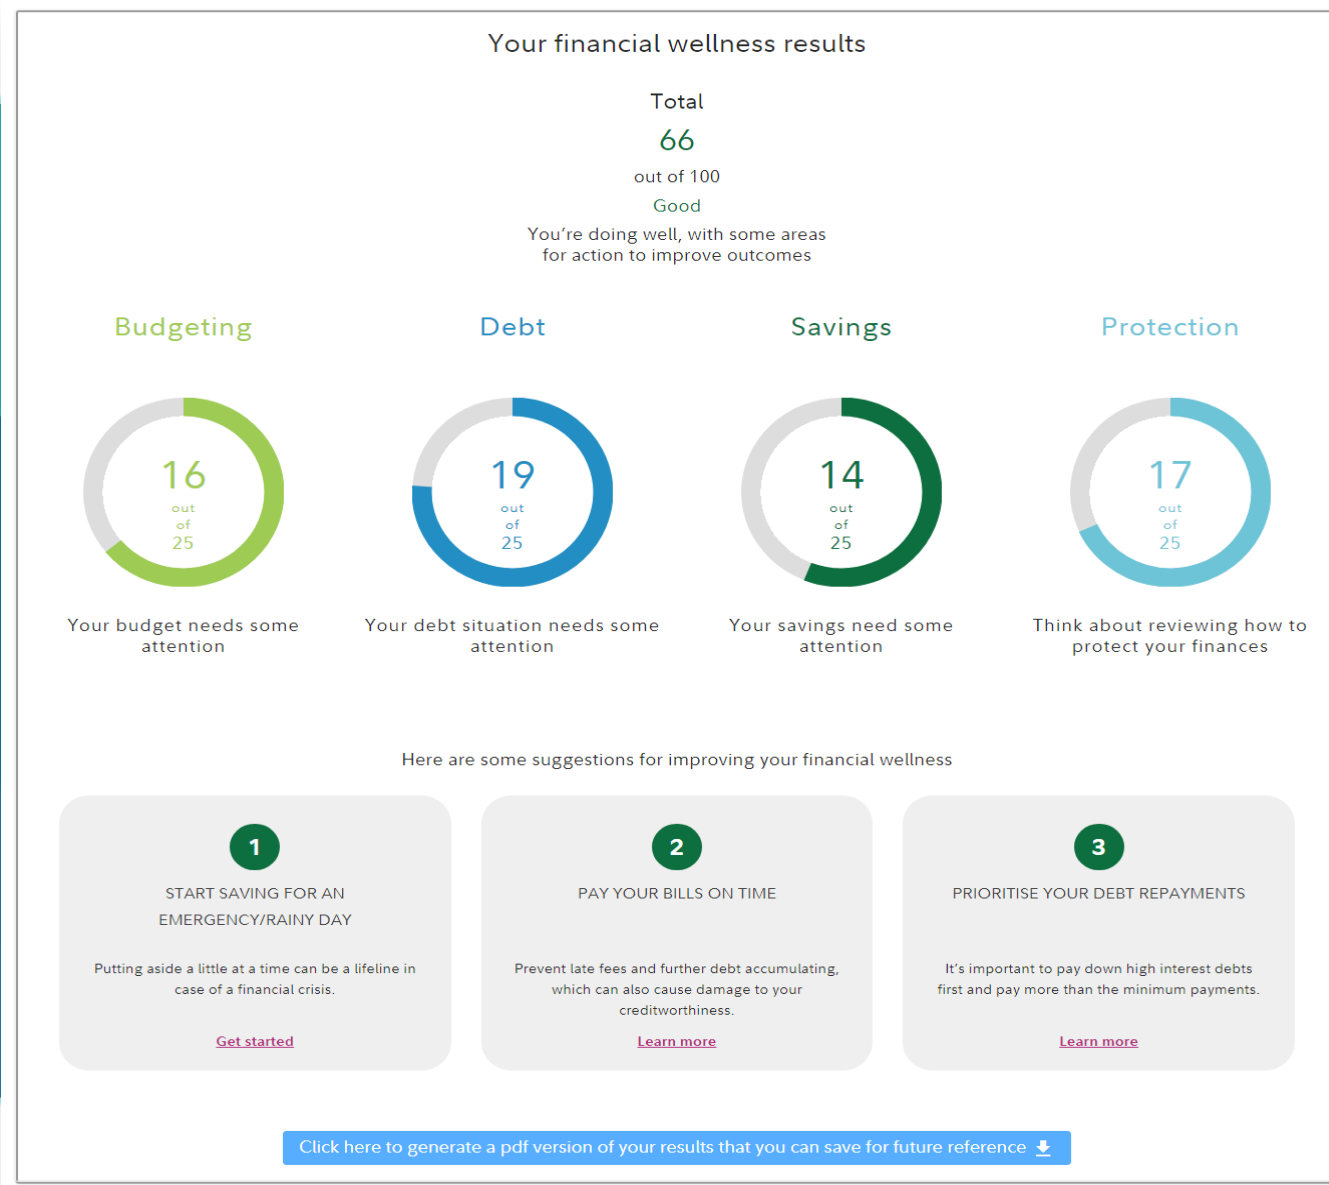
Your financial wellness results

Total

66

out of 100

Good

You're doing well, with some areas for action to improve outcomes

Budgeting

16 out of 25

Your budget needs some attention

Debt

19 out of 25

Your debt situation needs some attention

Savings

14 out of 25

Your savings need some attention

Protection

17 out of 25

Think about reviewing how to protect your finances

Here are some suggestions for improving your financial wellness

1

START SAVING FOR AN EMERGENCY/RAINY DAY

Putting aside a little at a time can be a lifeline in case of a financial crisis.

Get started

2

PAY YOUR BILLS ON TIME

Prevent late fees and further debt accumulating, which can also cause damage to your creditworthiness.

Learn more

3

PRIORITISE YOUR DEBT REPAYMENTS

It's important to pay down high interest debts first and pay more than the minimum payments.

Learn more

Click here to generate a pdf version of your results that you can save for future reference